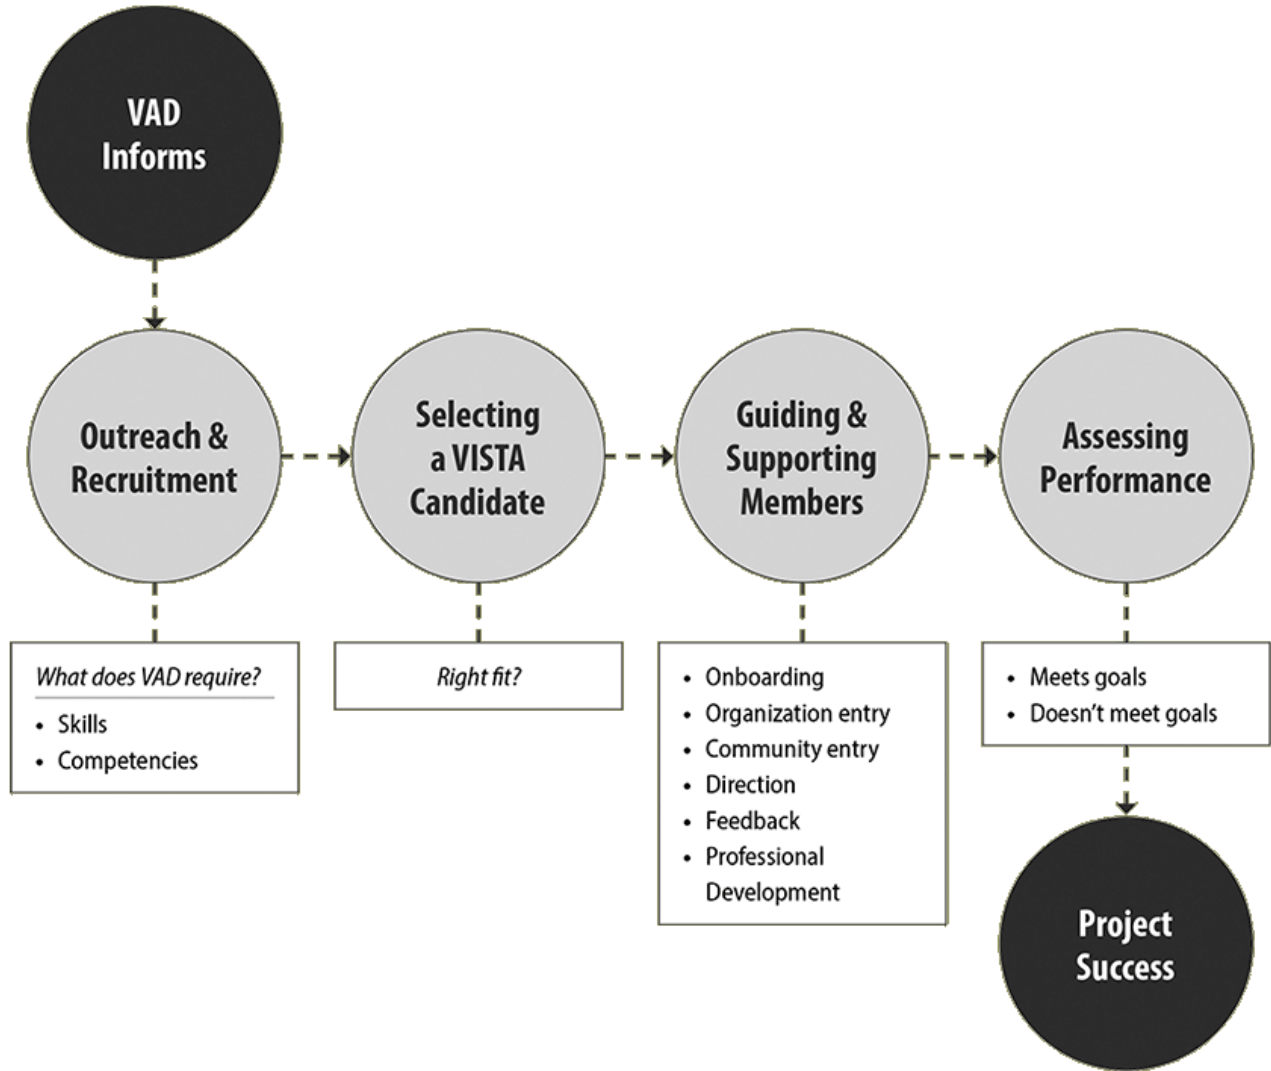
VAD Informs

Outreach & Recruitment

Selecting a VISTA Candidate

Guiding & Supporting Members

Assessing Performance

What does VAD require?
• Skills
• Competencies

Right fit?

• Onboarding
• Organization entry
• Community entry
• Direction
• Feedback
• Professional Development

• Meets goals
• Doesn't meet goals

Project Success